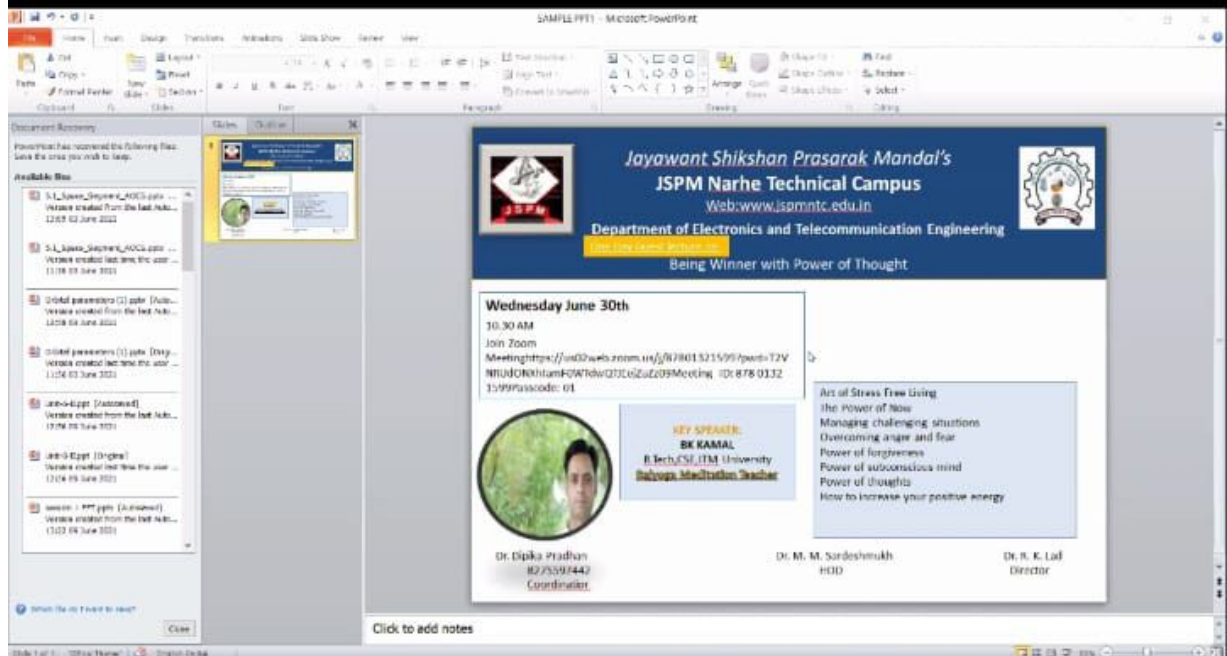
SAMPLE PPT1 - Microsoft PowerPoint

File Home Insert Design Transitions Animations Slide Show Review View

Cut Copy Paste Format Painter Clipboard New Slide Layout Reset Section Slides Font Paragraph Drawing Arrange Quick Styles Shape Fill Shape Outline Shape Effects Find Replace Select Editing

Document Recovery
PowerPoint has recovered the following files. Save the ones you wish to keep.
Available files
5.1_Space_Segment_AOCS.pptx ... Version created from the last Auto... 12:03 02 June 2021
5.1_Space_Segment_AOCS.pptx ... Version created last time the user ... 11:38 03 June 2021
Orbital parameters (1).pptx [Auto... Version created from the last Auto... 12:58 04 June 2021
Orbital parameters (1).pptx [Orig... Version created last time the user ... 11:56 03 June 2021
unit-6.pptx [Autosaved] Version created from the last Auto... 13:06 05 June 2021
unit-6.pptx [Original] Version created last time the user ... 13:04 05 June 2021
session 1 PPT.pptx [Autosaved] Version created from the last Auto... 13:23 09 June 2021
Which file do I want to save?
Close

Slides Outline

Jayawant Shikshan Prasarak Mandal's
JSPM Narhe Technical Campus
Web:www.jspmntc.edu.in
Department of Electronics and Telecommunication Engineering
One Day Guest lecture on
Being Winner with Power of Thought

JSPM

Wednesday June 30th
10.30 AM
Join Zoom
Meetinghttps://us02web.zoom.us/j/87801321599?pwd=T2VNRUdONXhlamF0WTdwQ3lEcEZuZz09Meeting ID: 878 0132 1599Passcode: 01

KEY SPEAKER:
BK KAMAL
B.Tech,CSE,ITM University
Rajyoga Meditation Teacher

Art of Stress Free Living
The Power of Now
Managing challenging situtions
Overcoming anger and fear
Power of forgiveness
Power of subconscious mind
Power of thoughts
How to increase your positive energy

Dr. Dipika Pradhan
8275597442
Coordinator

Dr. M. M. Sardeshmukh
HOD

Dr. R. K. Lad
Director

Click to add notes

Slide 1 of 1 "Office Theme"